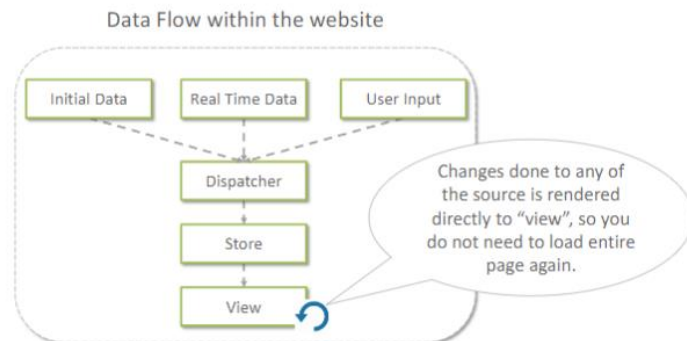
Data Flow within the website

Initial Data

Real Time Data

User Input

Dispatcher

Store

View

Changes done to any of the source is rendered directly to "view", so you do not need to load entire page again.